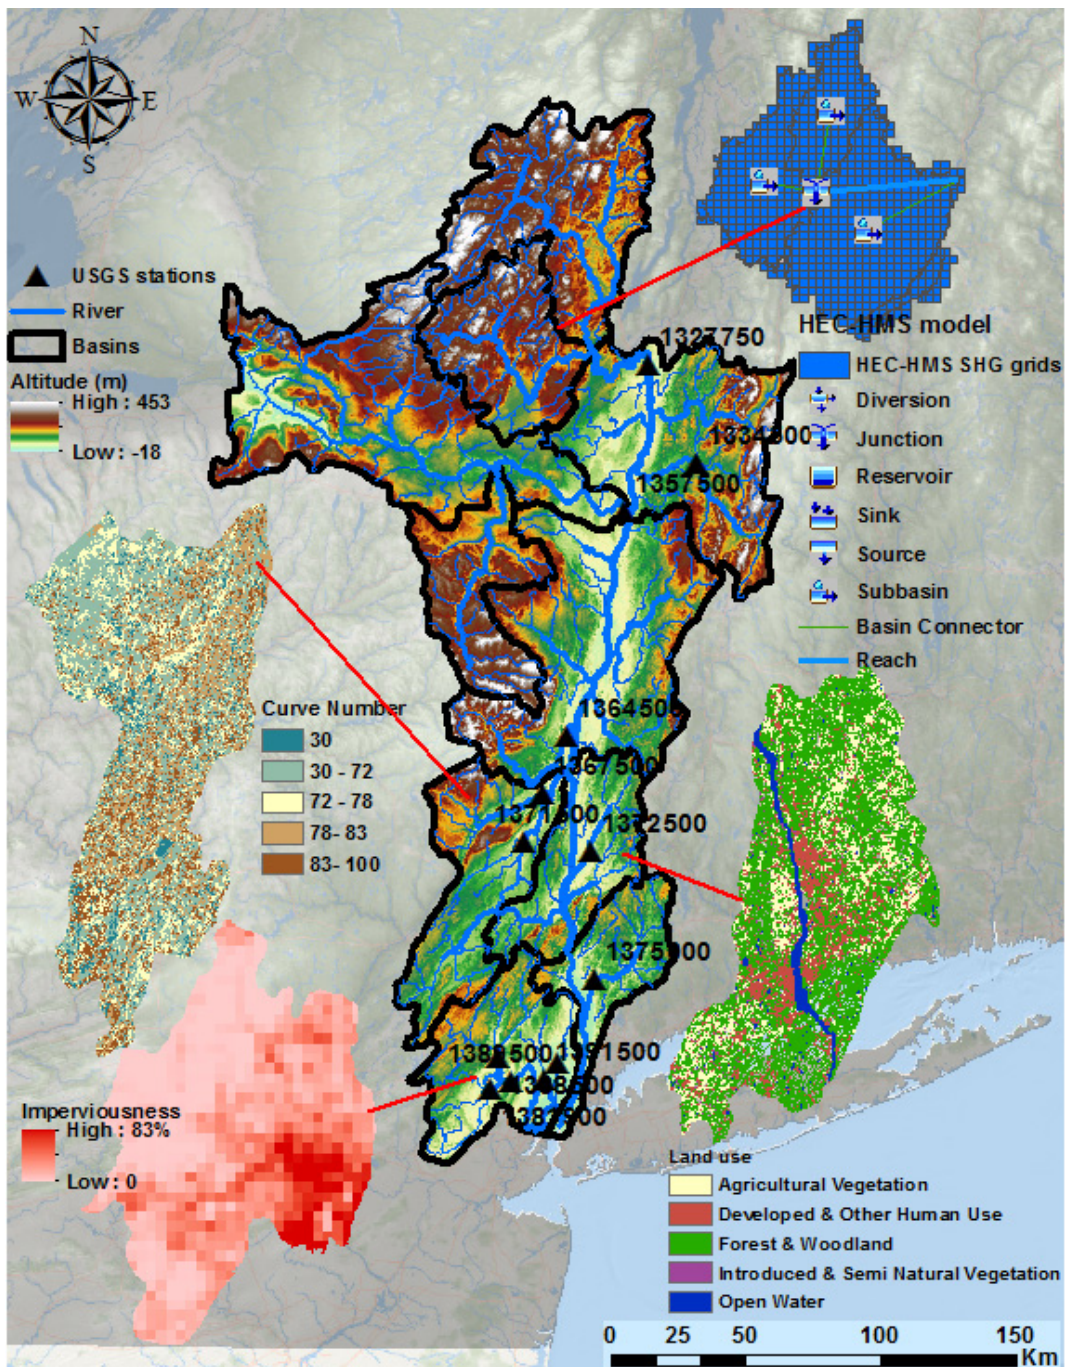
N
W E
S

USGS stations
River
Basins
Altitude (m)
High : 453
Low : -18

HEC-HMS model
HEC-HMS SHG grids
Diversion
Junction
Reservoir
Sink
Source
Subbasin
Basin Connector
Reach

1327750
1334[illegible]00
1357500
136450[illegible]
1367500
1371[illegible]00
1372500
1375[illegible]00
138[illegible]500
1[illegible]71500
13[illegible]8500
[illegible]82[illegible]00

Curve Number
30
30 - 72
72 - 78
78- 83
83- 100

Imperviousness
High : 83%
Low : 0

Land use
Agricultural Vegetation
Developed & Other Human Use
Forest & Woodland
Introduced & Semi Natural Vegetation
Open Water

0 25 50 100 150
Km